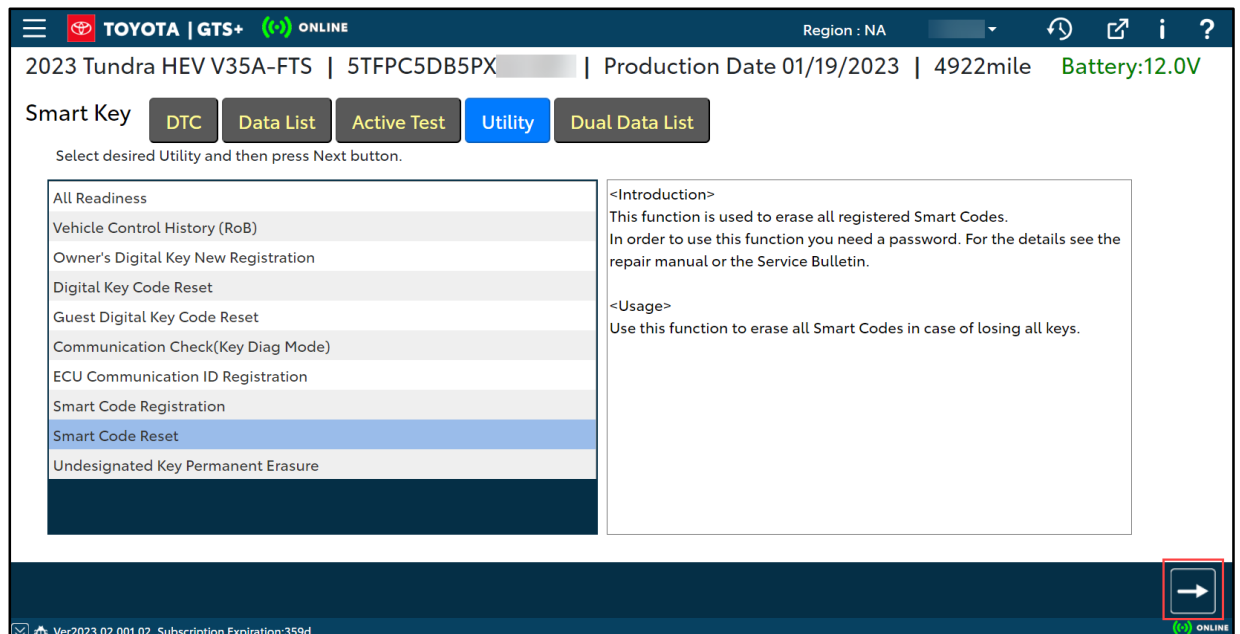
TOYOTA | GTS+ ONLINE

Region : NA

2023 Tundra HEV V35A-FTS | 5TFPC5DB5PX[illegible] | Production Date 01/19/2023 | 4922mile Battery:12.0V

Smart Key

DTC Data List Active Test Utility Dual Data List

Select desired Utility and then press Next button.

All Readiness
Vehicle Control History (RoB)
Owner's Digital Key New Registration
Digital Key Code Reset
Guest Digital Key Code Reset
Communication Check(Key Diag Mode)
ECU Communication ID Registration
Smart Code Registration
Smart Code Reset
Undesignated Key Permanent Erasure

<Introduction>
This function is used to erase all registered Smart Codes.
In order to use this function you need a password. For the details see the repair manual or the Service Bulletin.

<Usage>
Use this function to erase all Smart Codes in case of losing all keys.

Ver2023.02.001.02 Subscription Expiration:359d

ONLINE